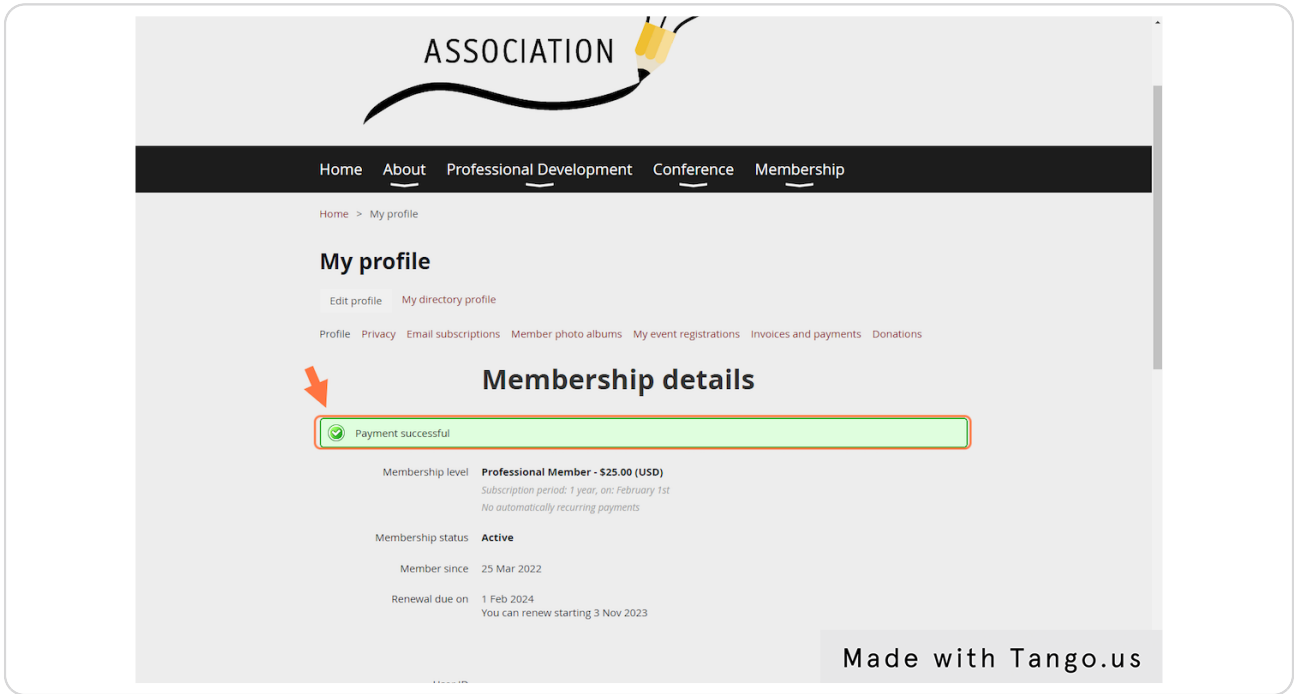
ASSOCIATION

Home About Professional Development Conference Membership

Home > My profile

My profile

Edit profile My directory profile

Profile Privacy Email subscriptions Member photo albums My event registrations Invoices and payments Donations

Membership details

Payment successful

Membership level Professional Member - \$25.00 (USD)
Subscription period: 1 year, on: February 1st
No automatically recurring payments

Membership status Active

Member since 25 Mar 2022

Renewal due on 1 Feb 2024
You can renew starting 3 Nov 2023

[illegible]

Made with Tango.us